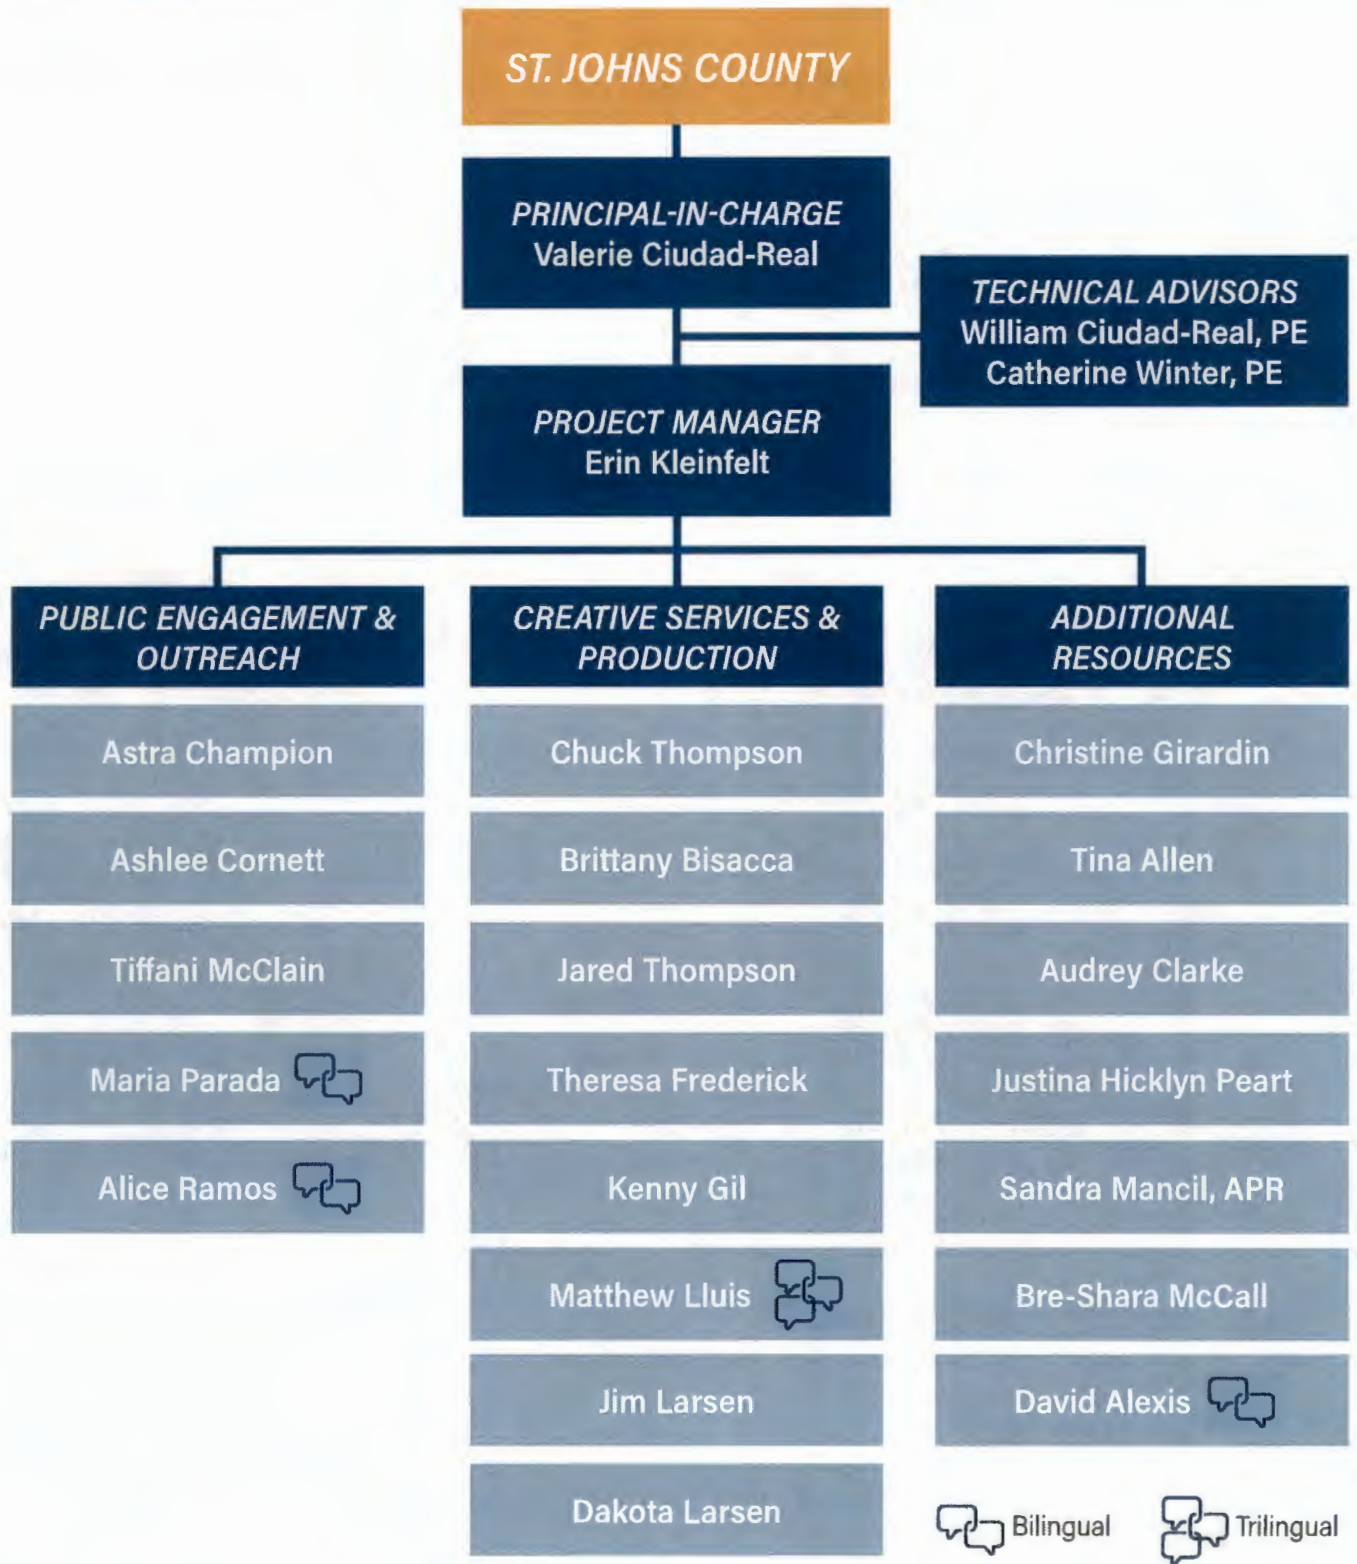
ST. JOHNS COUNTY

PRINCIPAL-IN-CHARGE
Valerie Ciudad-Real

TECHNICAL ADVISORS
William Ciudad-Real, PE
Catherine Winter, PE

PROJECT MANAGER
Erin Kleinfelt

PUBLIC ENGAGEMENT & OUTREACH

Astra Champion

Ashlee Cornett

Tiffani McClain

Maria Parada

Alice Ramos

CREATIVE SERVICES & PRODUCTION

Chuck Thompson

Brittany Bisacca

Jared Thompson

Theresa Frederick

Kenny Gil

Matthew Lluis

Jim Larsen

Dakota Larsen

ADDITIONAL RESOURCES

Christine Girardin

Tina Allen

Audrey Clarke

Justina Hicklyn Peart

Sandra Mancil, APR

Bre-Shara McCall

David Alexis

Bilingual Trilingual